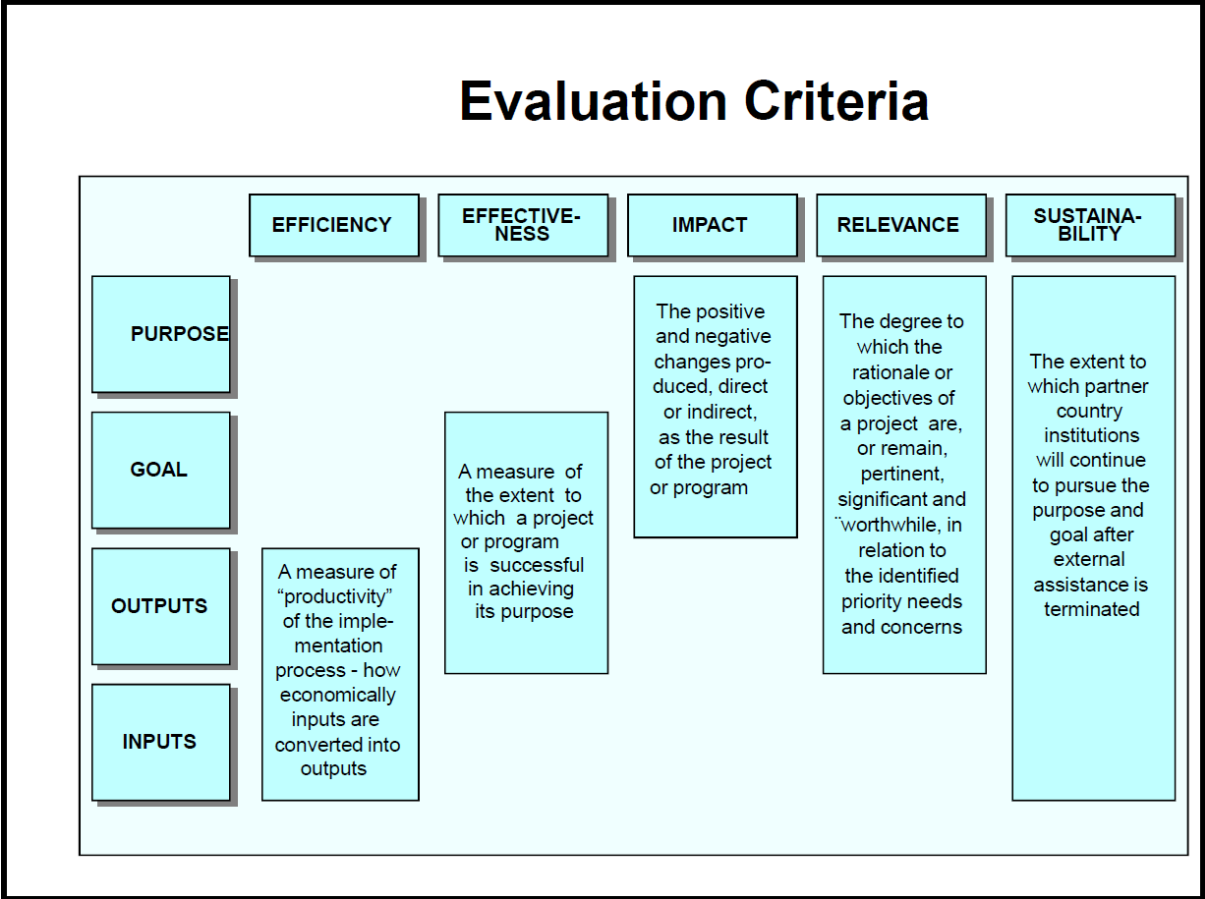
Evaluation Criteria

EFFICIENCY

EFFECTIVENESS

IMPACT

RELEVANCE

SUSTAINABILITY

PURPOSE

GOAL

OUTPUTS

INPUTS

The positive and negative changes produced, direct or indirect, as the result of the project or program

The degree to which the rationale or objectives of a project are, or remain, pertinent, significant and ¨worthwhile, in relation to the identified priority needs and concerns

The extent to which partner country institutions will continue to pursue the purpose and goal after external assistance is terminated

A measure of the extent to which a project or program is successful in achieving its purpose

A measure of "productivity" of the implementation process - how economically inputs are converted into outputs